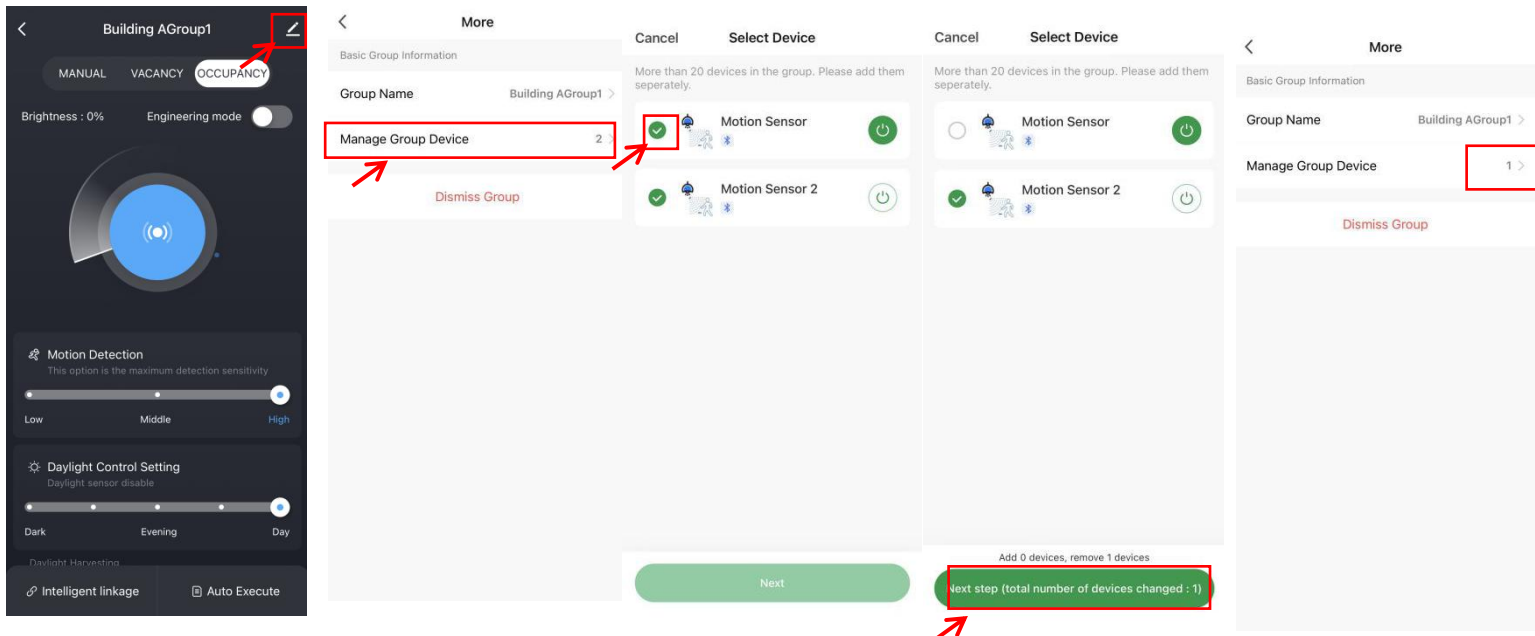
Building AGroup1

MANUAL VACANCY OCCUPANCY

Brightness : 0% Engineering mode

Motion Detection
This option is the maximum detection sensitivity

Low Middle High

Daylight Control Setting
Daylight sensor disable

Dark Evening Day

Daylight Harvesting

Intelligent linkage Auto Execute

More

Basic Group Information

Group Name Building AGroup1

Manage Group Device 2

Dismiss Group

Cancel Select Device

More than 20 devices in the group. Please add them seperately.

Motion Sensor

Motion Sensor 2

Next

Cancel Select Device

More than 20 devices in the group. Please add them seperately.

Motion Sensor

Motion Sensor 2

Add 0 devices, remove 1 devices

Next step (total number of devices changed : 1)

More

Basic Group Information

Group Name Building AGroup1

Manage Group Device 1

Dismiss Group